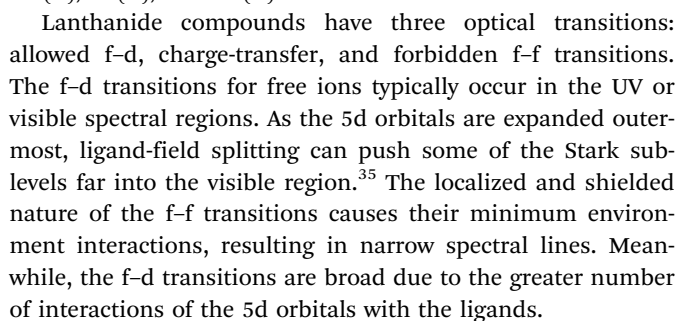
Lanthanide compounds have three optical transitions: allowed f–d, charge-transfer, and forbidden f–f transitions. The f–d transitions for free ions typically occur in the UV or visible spectral regions. As the 5d orbitals are expanded outermost, ligand-field splitting can push some of the Stark sublevels far into the visible region.$^{35}$ The localized and shielded nature of the f–f transitions causes their minimum environment interactions, resulting in narrow spectral lines. Meanwhile, the f–d transitions are broad due to the greater number of interactions of the 5d orbitals with the ligands.